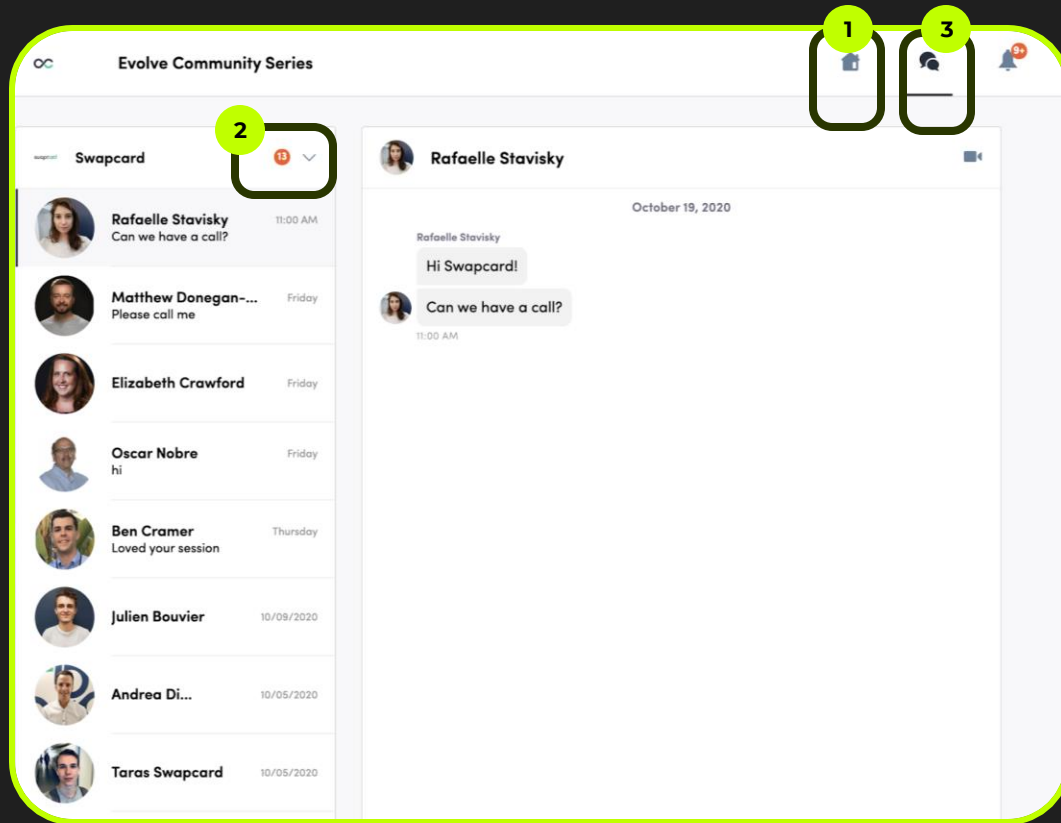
Evolve Community Series

1

3

9+

2

Swapcard

13

Rafaelle Stavisky 11:00 AM
Can we have a call?

Matthew Donegan-... Friday
Please call me

Elizabeth Crawford Friday

Oscar Nobre Friday
hi

Ben Cramer Thursday
Loved your session

Julien Bouvier 10/09/2020

Andrea Di... 10/05/2020

Taras Swapcard 10/05/2020

Rafaelle Stavisky

October 19, 2020

Rafaelle Stavisky

Hi Swapcard!

Can we have a call?

11:00 AM